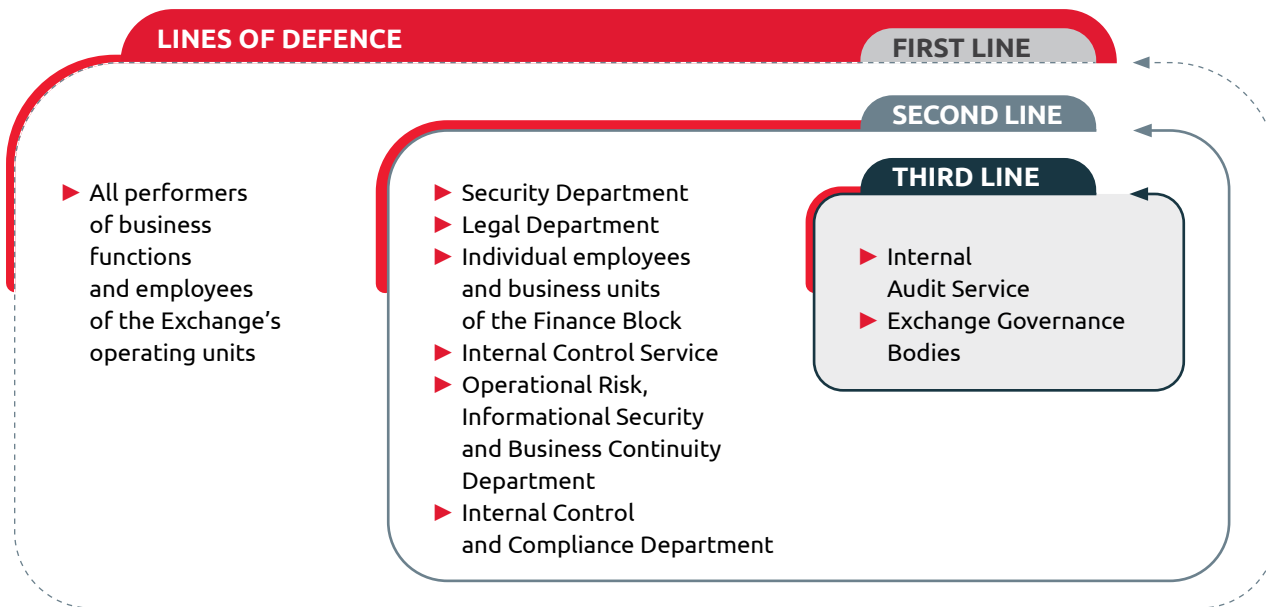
LINES OF DEFENCE

FIRST LINE

SECOND LINE

THIRD LINE

All performers of business functions and employees of the Exchange’s operating units

Security Department

Legal Department

Individual employees and business units of the Finance Block

Internal Control Service

Operational Risk, Informational Security and Business Continuity Department

Internal Control and Compliance Department

Internal Audit Service

Exchange Governance Bodies